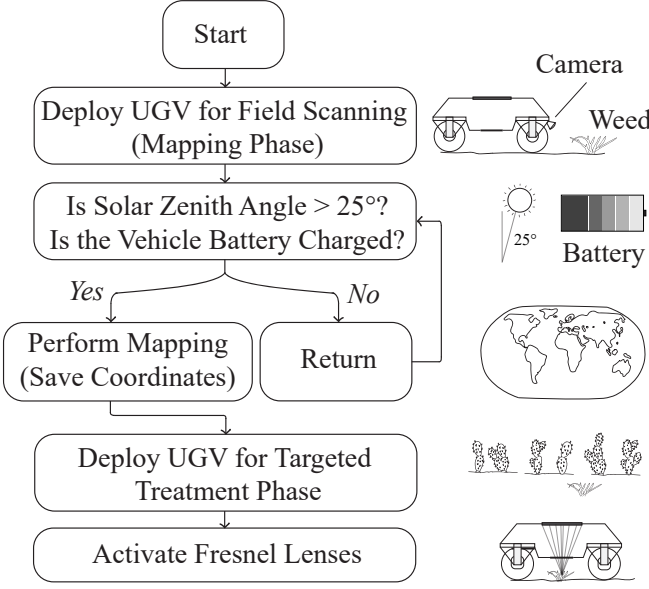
Start

Camera

Deploy UGV for Field Scanning (Mapping Phase)

Weed

Is Solar Zenith Angle > 25°? Is the Vehicle Battery Charged?

25°

Battery

Yes

No

Perform Mapping (Save Coordinates)

Return

Deploy UGV for Targeted Treatment Phase

Activate Fresnel Lenses